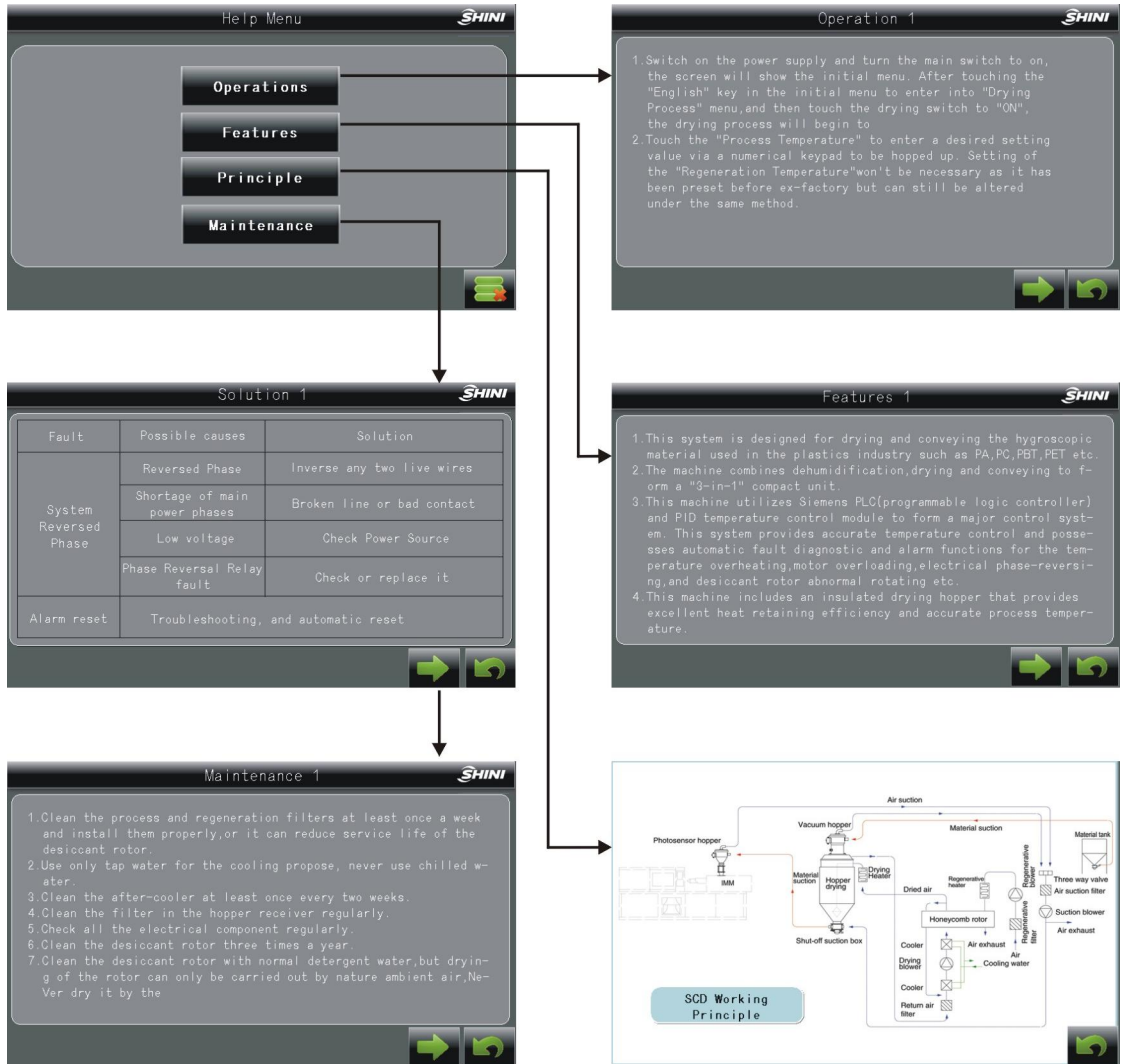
Help Menu
SHINI

Operations

Features

Principle

Maintenance

Operation 1
SHINI

1.Switch on the power supply and turn the main switch to on, the screen will show the initial menu. After touching the "English" key in the initial menu to enter into "Drying Process" menu,and then touch the drying switch to "ON", the drying process will begin to
2.Touch the "Process Temperature" to enter a desired setting value via a numerical keypad to be hopped up. Setting of the "Regeneration Temperature"won't be necessary as it has been preset before ex-factory but can still be altered under the same method.

Solution 1
SHINI

| Fault | Possible causes | Solution |
|---|---|---|
| System Reversed Phase | Reversed Phase | Inverse any two live wires |
| | Shortage of main power phases | Broken line or bad contact |
| | Low voltage | Check Power Source |
| | Phase Reversal Relay fault | Check or replace it |
| Alarm reset | Troubleshooting, and automatic reset | |

Features 1
SHINI

1.This system is designed for drying and conveying the hygroscopic material used in the plastics industry such as PA,PC,PBT,PET etc.
2.The machine combines dehumidification,drying and conveying to form a "3-in-1" compact unit.
3.This machine utilizes Siemens PLC(programmable logic controller) and PID temperature control module to form a major control system. This system provides accurate temperature control and possesses automatic fault diagnostic and alarm functions for the temperature overheating,motor overloading,electrical phase-reversing,and desiccant rotor abnormal rotating etc.
4.This machine includes an insulated drying hopper that provides excellent heat retaining efficiency and accurate process temperature.

Maintenance 1
SHINI

1.Clean the process and regeneration filters at least once a week and install them properly,or it can reduce service life of the desiccant rotor.
2.Use only tap water for the cooling propose, never use chilled water.
3.Clean the after-cooler at least once every two weeks.
4.Clean the filter in the hopper receiver regularly.
5.Check all the electrical component regularly.
6.Clean the desiccant rotor three times a year.
7.Clean the desiccant rotor with normal detergent water,but drying of the rotor can only be carried out by nature ambient air,Never dry it by the

Air suction
Material suction
Vacuum hopper
Material tank
Photosensor hopper
IMM
Material suction
Hopper drying
Drying Heater
Dried air
Regenerative heater
Regenerative blower
Three way valve
Air suction filter
Suction blower
Air exhaust
Honeycomb rotor
Regenerative filter
Shut-off suction box
Cooler
Air exhaust
Drying blower
Air
Cooling water
Cooler
Return air filter

SCD Working Principle